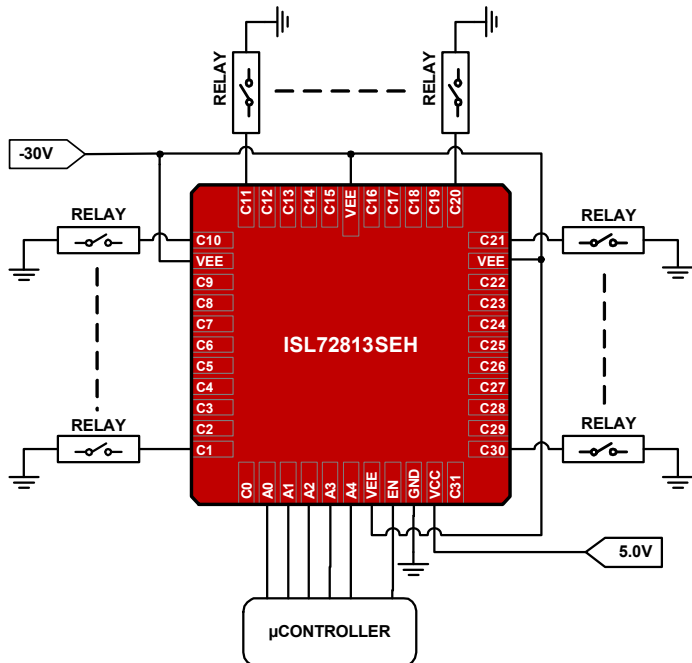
RELAY
RELAY
-30V
RELAY
RELAY
C11 C12 C13 C14 C15 VEE C16 C17 C18 C19 C20
C10
VEE
C9
C8
C7
C6
C5
C4
C3
C2
C1
C21
VEE
C22
C23
C24
C25
C26
C27
C28
C29
C30
ISL72813SEH
RELAY
RELAY
C0 A0 A1 A2 A3 A4 VEE EN GND VCC C31
5.0V
µCONTROLLER